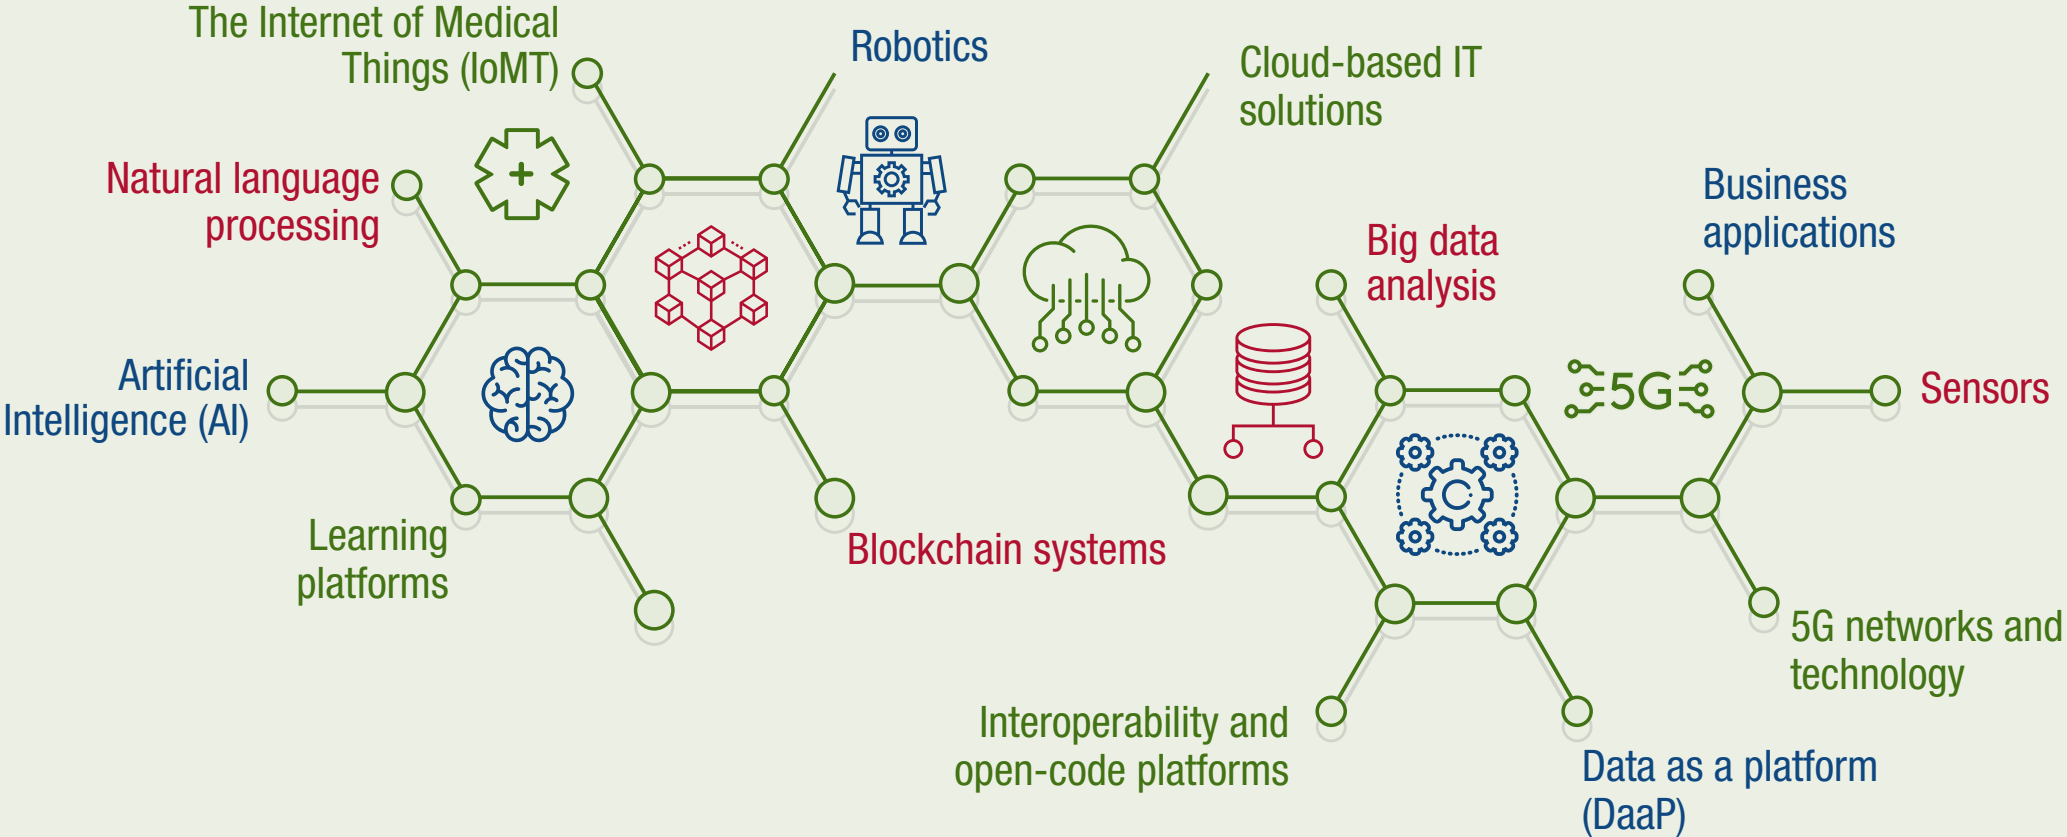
The Internet of Medical Things (IoMT)

Robotics

Cloud-based IT solutions

Natural language processing

Business applications

Big data analysis

Artificial Intelligence (AI)

5G

Sensors

Learning platforms

Blockchain systems

5G networks and technology

Interoperability and open-code platforms

Data as a platform (DaaP)